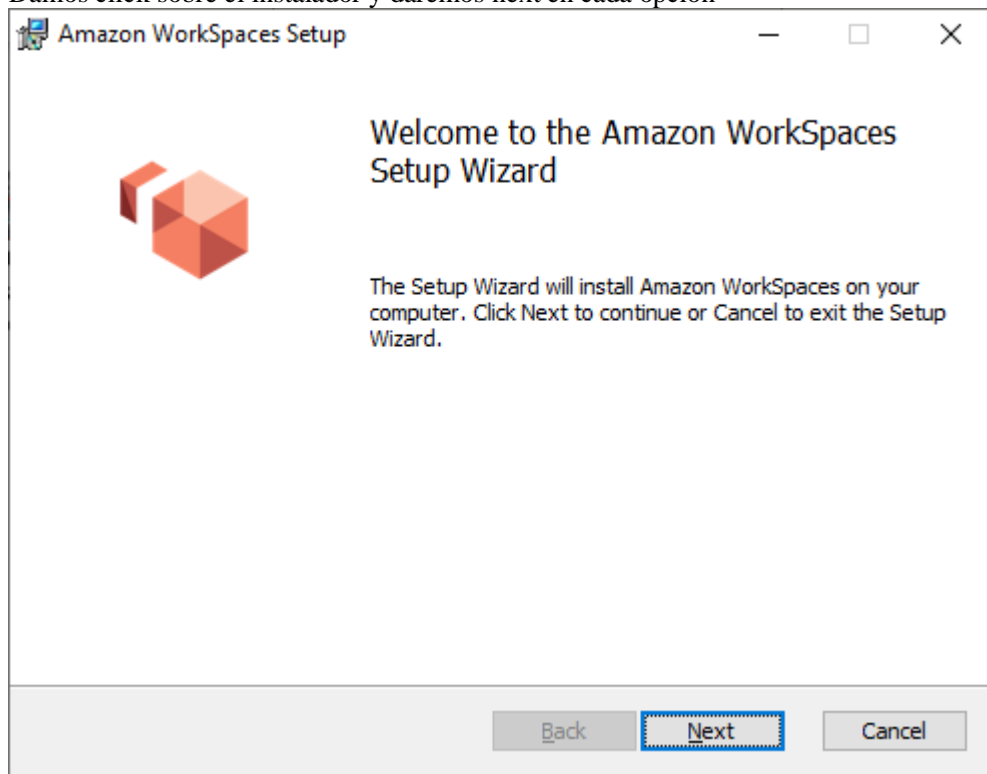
Damos click sobre el instalador y daremos next en cada opción

Amazon WorkSpaces Setup

Welcome to the Amazon WorkSpaces Setup Wizard

The Setup Wizard will install Amazon WorkSpaces on your computer. Click Next to continue or Cancel to exit the Setup Wizard.

Back Next Cancel